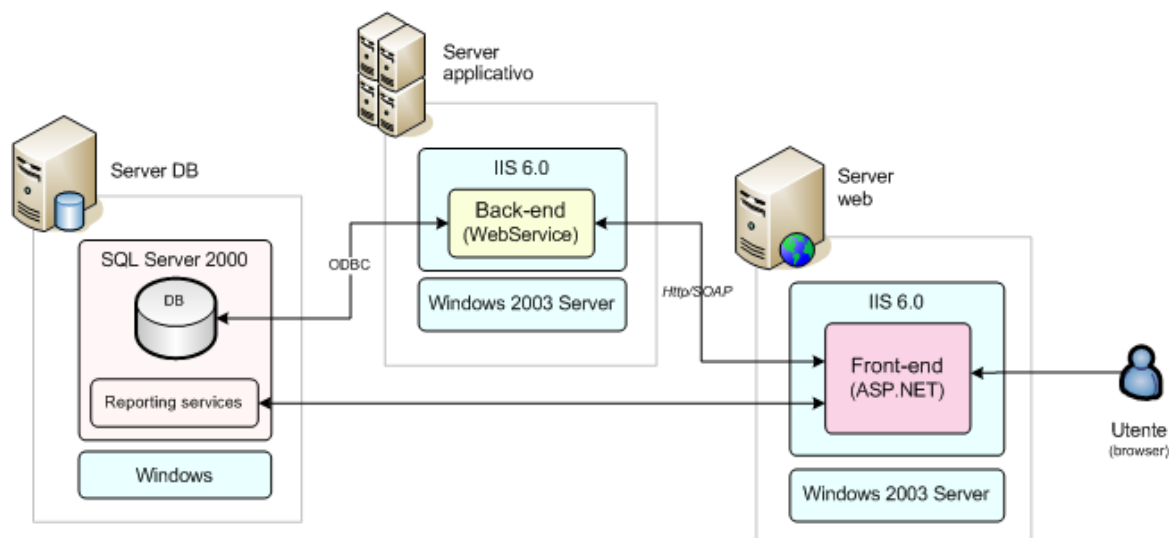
Server applicativo

Server DB

IIS 6.0

Back-end (WebService)

Server web

SQL Server 2000

ODBC

DB

Windows 2003 Server

Http/SOAP

IIS 6.0

Front-end (ASP.NET)

Reporting services

Utente (browser)

Windows

Windows 2003 Server